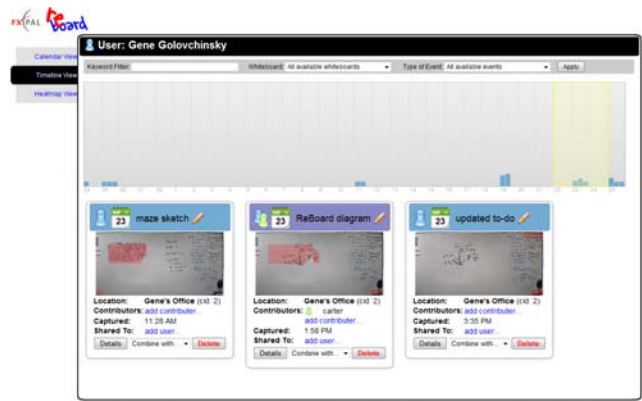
FXPAL ReBoard

Calendar View
Timeline View
Heatmap View

User: Gene Golovchinsky

Keyword Filter: Whiteboard: All available whiteboards Type of Event: All available events Apply

23 maze sketch
Location: Gene's Office (cid: 2)
Contributors: add contributer...
Captured: 11:28 AM
Shared To: add user...
Details Combine with... Delete

23 ReBoard diagram
Location: Gene's Office (cid: 2)
Contributors: carter
add contributer...
Captured: 1:58 PM
Shared To: add user...
Details Combine with... Delete

23 updated to-do
Location: Gene's Office (cid: 2)
Contributors: add contributer...
Captured: 3:35 PM
Shared To: add user...
Details Combine with... Delete